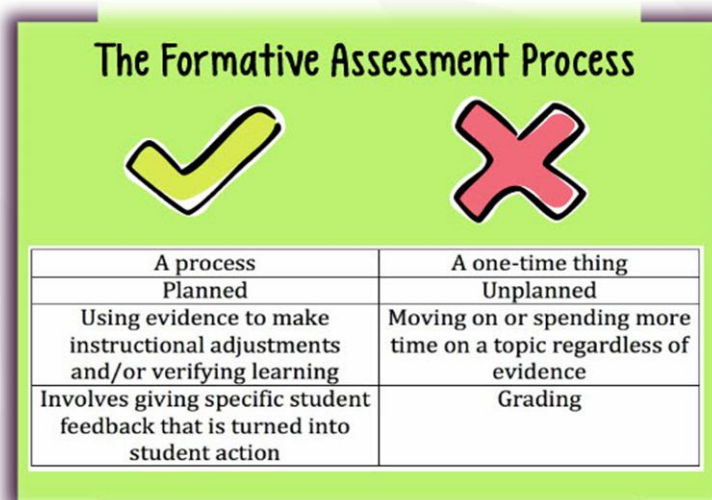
The Formative Assessment Process

| A process | A one-time thing |
|---|---|
| Planned | Unplanned |
| Using evidence to make instructional adjustments and/or verifying learning | Moving on or spending more time on a topic regardless of evidence |
| Involves giving specific student feedback that is turned into student action | Grading |